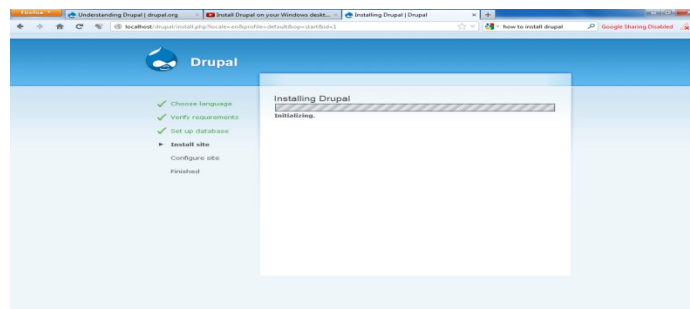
Firefox
Understanding Drupal | drupal.org
Install Drupal on your Windows deskt...
Installing Drupal | Drupal
+
localhost/drupal/install.php?locale=en&profile=default&op=start&id=1
how to install drupal
Google Sharing Disabled

Drupal

Choose language
Verify requirements
Set up database
Install site
Configure site
Finished

Installing Drupal
Initializing.